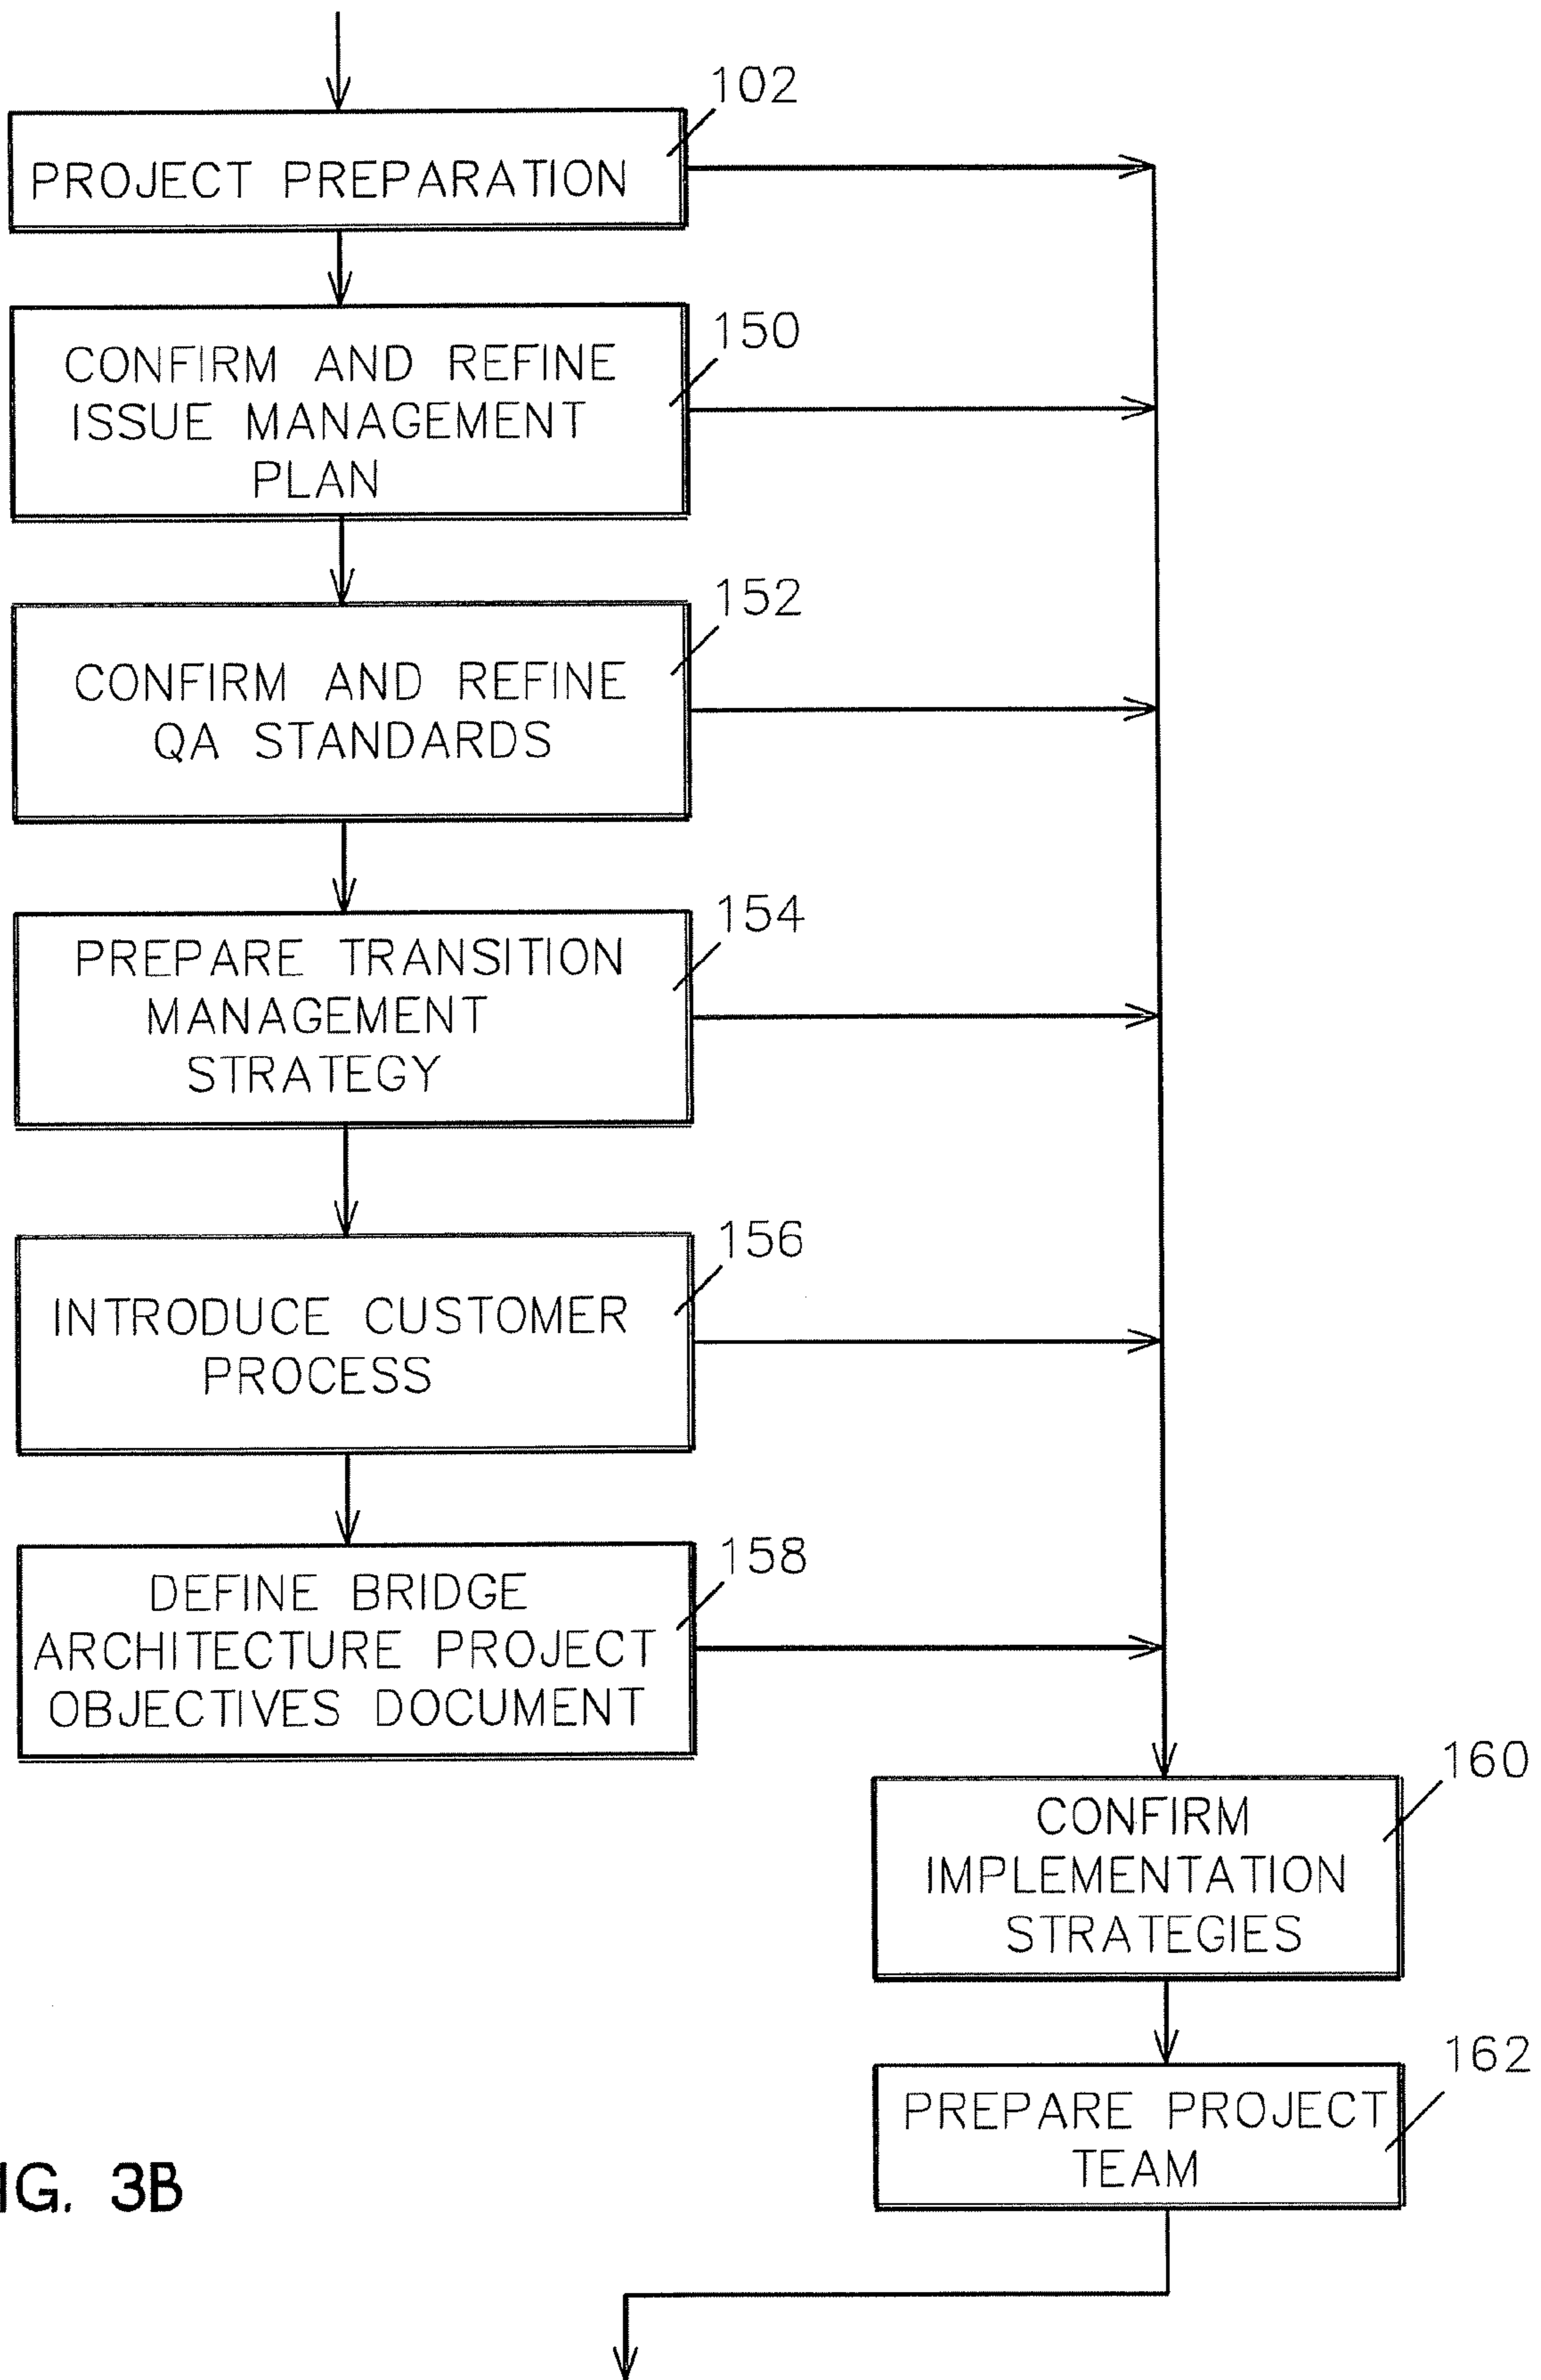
102
PROJECT PREPARATION

150
CONFIRM AND REFINE ISSUE MANAGEMENT PLAN

152
CONFIRM AND REFINE QA STANDARDS

154
PREPARE TRANSITION MANAGEMENT STRATEGY

156
INTRODUCE CUSTOMER PROCESS

158
DEFINE BRIDGE ARCHITECTURE PROJECT OBJECTIVES DOCUMENT

160
CONFIRM IMPLEMENTATION STRATEGIES

162
PREPARE PROJECT TEAM

IG. 3B